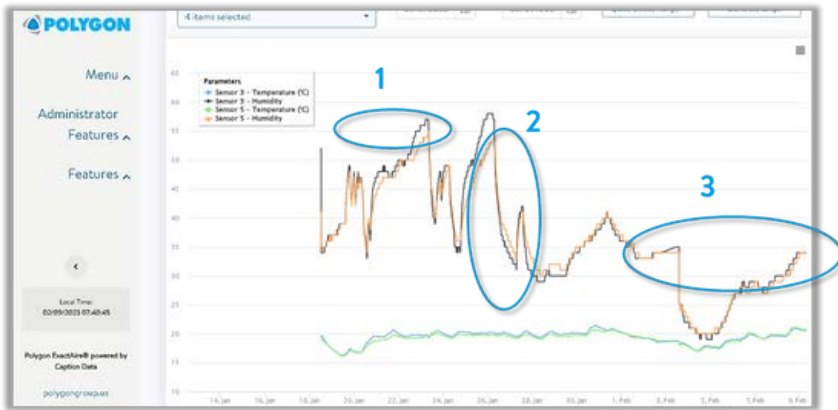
POLYGON

4 items selected

Menu

Administrator Features

Features

Local Time:
02/09/2023 07:40:45

Polygon ExactAire® powered by Caption Data

polygongroup.us

Parameters
Sensor 3 - Temperature (°C)
Sensor 3 - Humidity
Sensor 5 - Temperature (°C)
Sensor 5 - Humidity

1
2
3

60
55
50
45
40
35
30
25
20
15
10

14. Jan
16. Jan
18. Jan
20. Jan
22. Jan
24. Jan
26. Jan
28. Jan
30. Jan
1. Feb
3. Feb
5. Feb
7. Feb
9. Feb